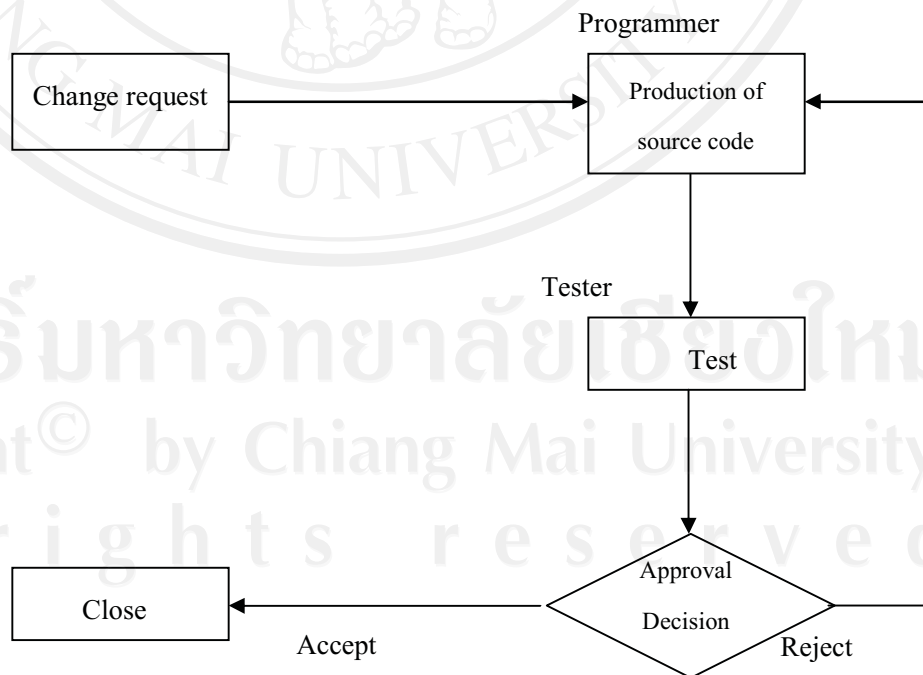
Programmer

Change request

Production of source code

Tester

Test

Approval Decision

Close

Accept

Reject

ลิขสิทธิ์มหาวิทยาลัยเชียงใหม่
Copyright© by Chiang Mai University
All rights reserved

CHIANG MAI UNIVERSITY